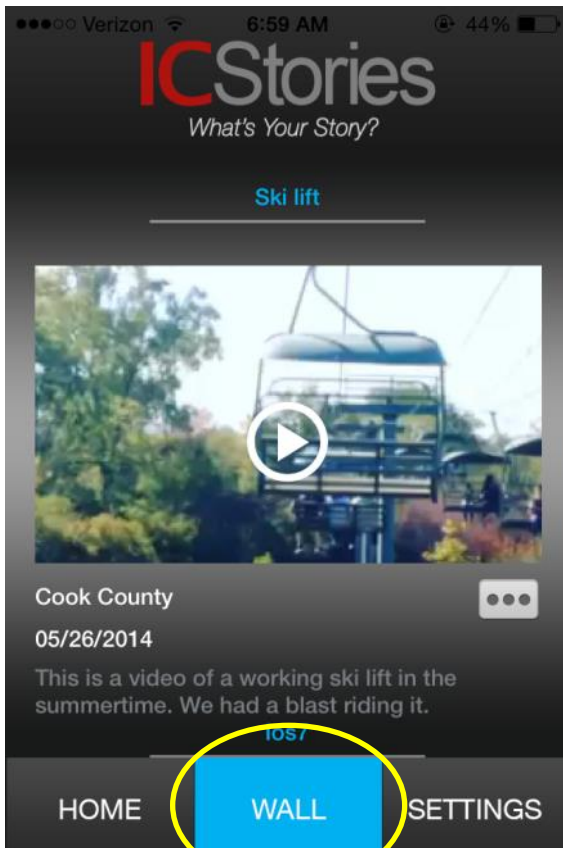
●●●○○ Verizon 6:59 AM 44%

ICStories
What's Your Story?

Ski lift

Cook County

05/26/2014

This is a video of a working ski lift in the summertime. We had a blast riding it.

ios7

HOME WALL SETTINGS